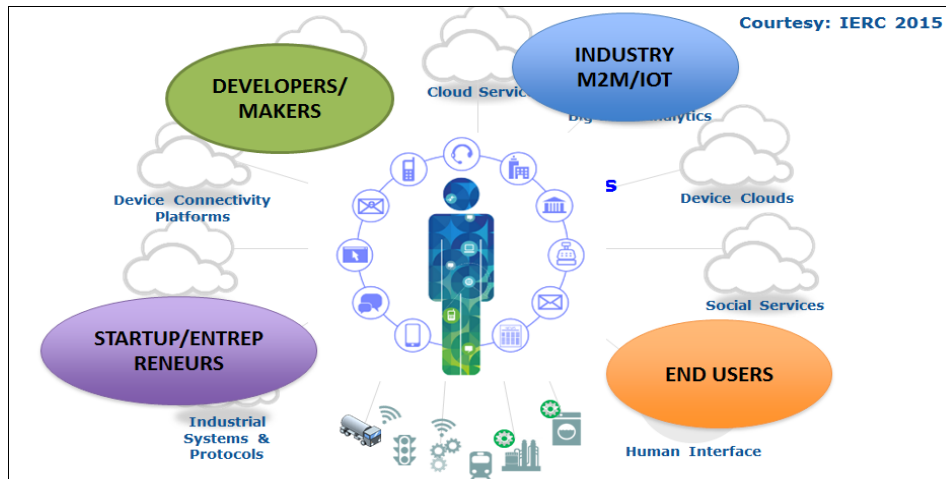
Courtesy: IERC 2015

DEVELOPERS/ MAKERS

Cloud Servic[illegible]

INDUSTRY M2M/IOT

Big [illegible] Analytics

Device Connectivity Platforms

S

Device Clouds

Social Services

STARTUP/ENTREP RENEURS

END USERS

Industrial Systems & Protocols

Human Interface